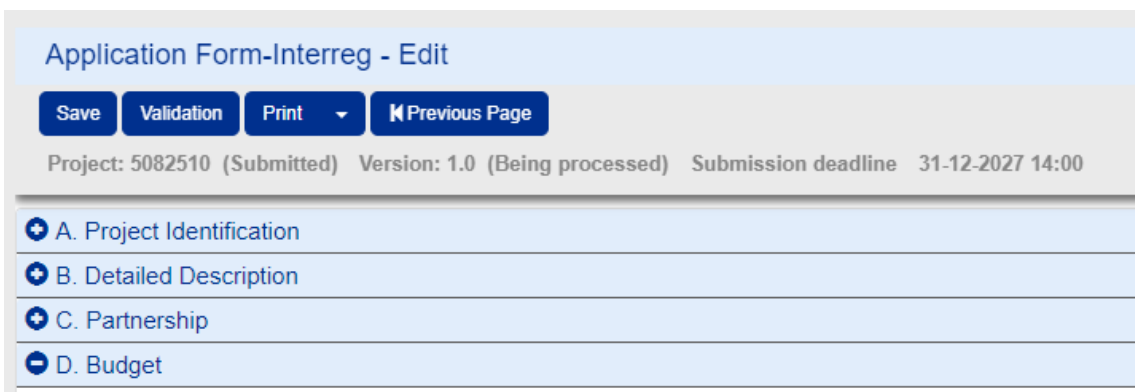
Application Form-Interreg - Edit

Save Validation Print Previous Page

Project: 5082510 (Submitted) Version: 1.0 (Being processed) Submission deadline 31-12-2027 14:00

A. Project Identification

B. Detailed Description

C. Partnership

D. Budget